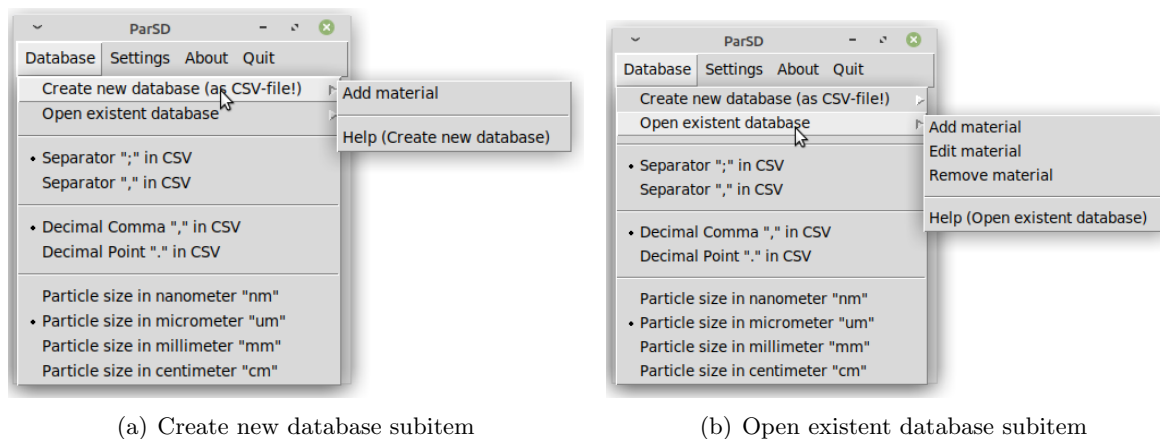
ParSD

Database Settings About Quit

Create new database (as CSV-file!)
Open existent database

Add material

Help (Create new database)

• Separator ";" in CSV
Separator "," in CSV

• Decimal Comma "," in CSV
Decimal Point "." in CSV

Particle size in nanometer "nm"
• Particle size in micrometer "um"
Particle size in millimeter "mm"
Particle size in centimeter "cm"

(a) Create new database subitem

ParSD

Database Settings About Quit

Create new database (as CSV-file!)
Open existent database

Add material
Edit material
Remove material

Help (Open existent database)

• Separator ";" in CSV
Separator "," in CSV

• Decimal Comma "," in CSV
Decimal Point "." in CSV

Particle size in nanometer "nm"
• Particle size in micrometer "um"
Particle size in millimeter "mm"
Particle size in centimeter "cm"

(b) Open existent database subitem